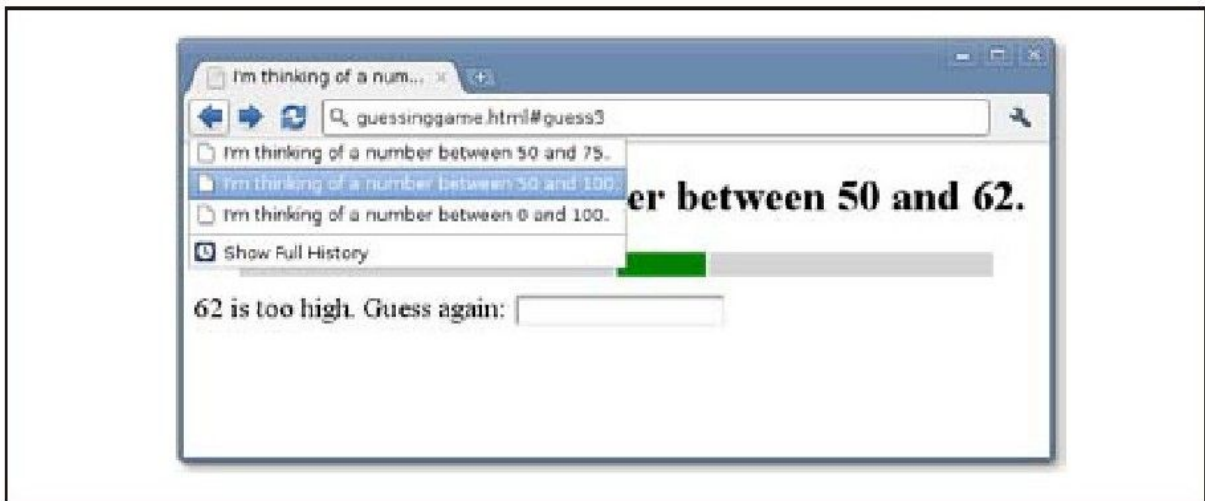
I'm thinking of a num... ×

guessinggame.html#guess3

I'm thinking of a number between 50 and 75.
I'm thinking of a number between 50 and 100.
I'm thinking of a number between 0 and 100.
Show Full History

er between 50 and 62.

62 is too high. Guess again: